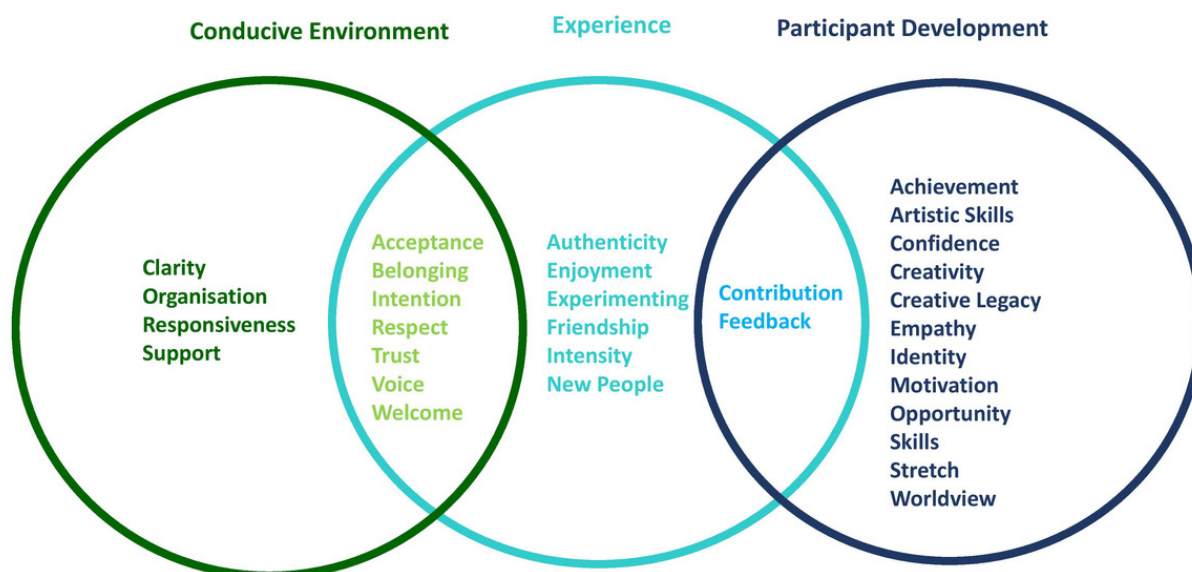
Conducive Environment

Experience

Participant Development

Clarity
Organisation
Responsiveness
Support

Acceptance
Belonging
Intention
Respect
Trust
Voice
Welcome

Authenticity
Enjoyment
Experimenting
Friendship
Intensity
New People

Contribution
Feedback

Achievement
Artistic Skills
Confidence
Creativity
Creative Legacy
Empathy
Identity
Motivation
Opportunity
Skills
Stretch
Worldview